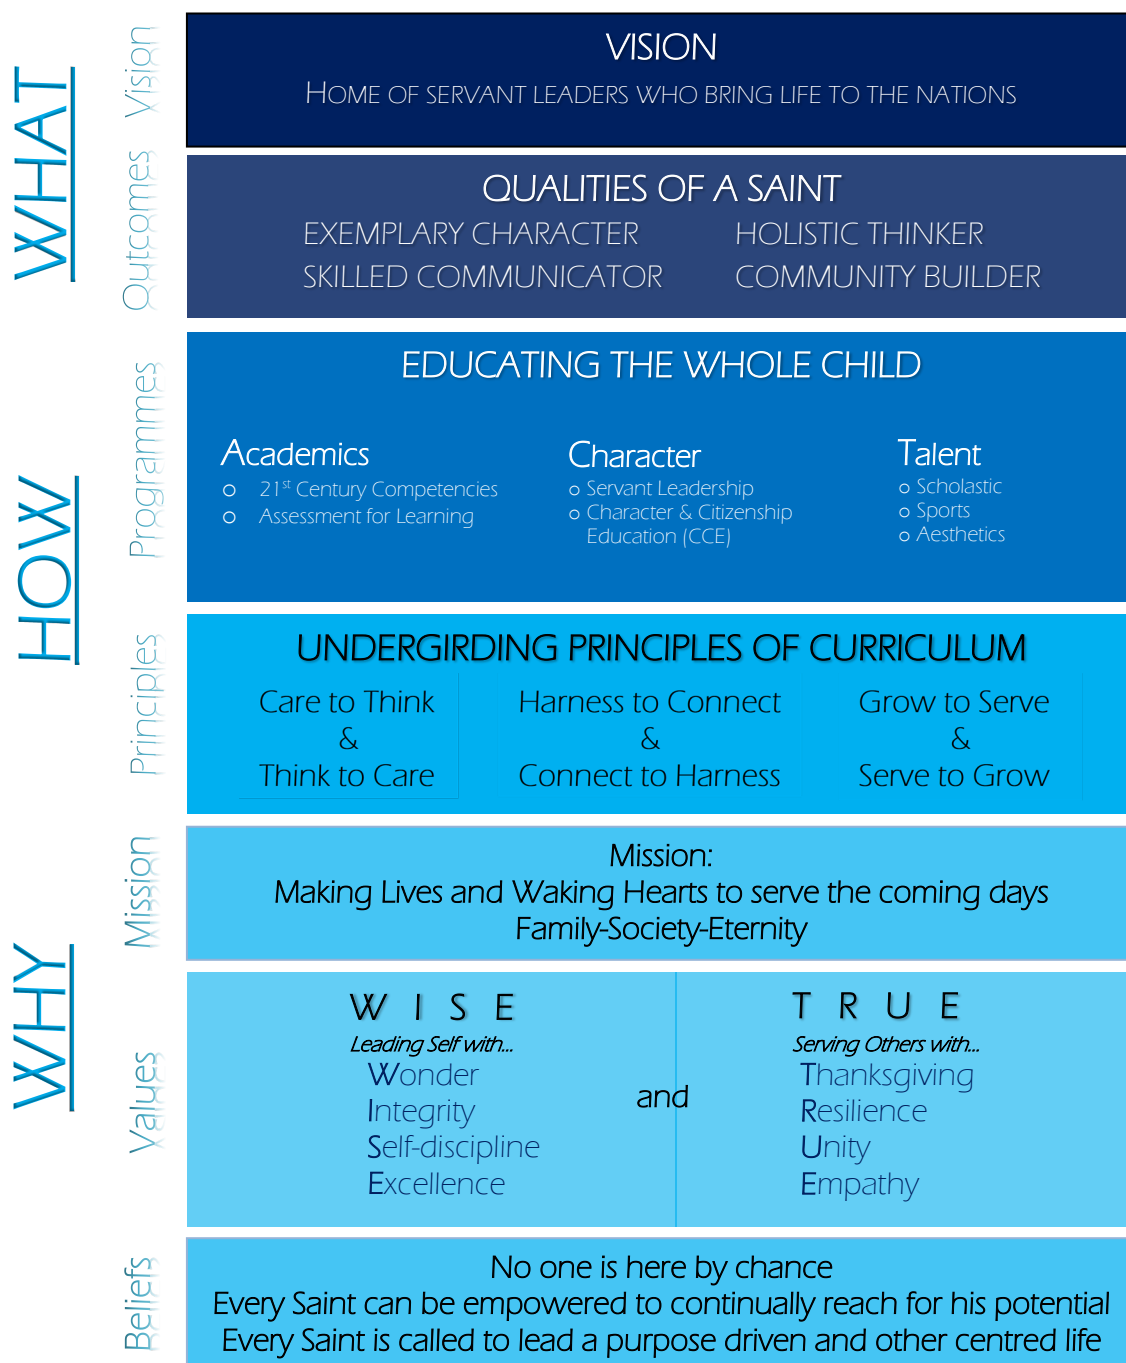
WHAT

Vision

VISION

HOME OF SERVANT LEADERS WHO BRING LIFE TO THE NATIONS

Outcomes

QUALITIES OF A SAINT

EXEMPLARY CHARACTER

HOLISTIC THINKER

SKILLED COMMUNICATOR

COMMUNITY BUILDER

HOW

Programmes

EDUCATING THE WHOLE CHILD

Academics
o $21^{st}$ Century Competencies
o Assessment for Learning

Character
o Servant Leadership
o Character & Citizenship Education (CCE)

Talent
o Scholastic
o Sports
o Aesthetics

Principles

UNDERGIRDING PRINCIPLES OF CURRICULUM

Care to Think
&
Think to Care

Harness to Connect
&
Connect to Harness

Grow to Serve
&
Serve to Grow

WHY

Mission

Mission:
Making Lives and Waking Hearts to serve the coming days
Family-Society-Eternity

Values

W I S E
Leading Self with...
Wonder
Integrity
Self-discipline
Excellence

and

T R U E
Serving Others with...
Thanksgiving
Resilience
Unity
Empathy

Beliefs

No one is here by chance
Every Saint can be empowered to continually reach for his potential
Every Saint is called to lead a purpose driven and other centred life